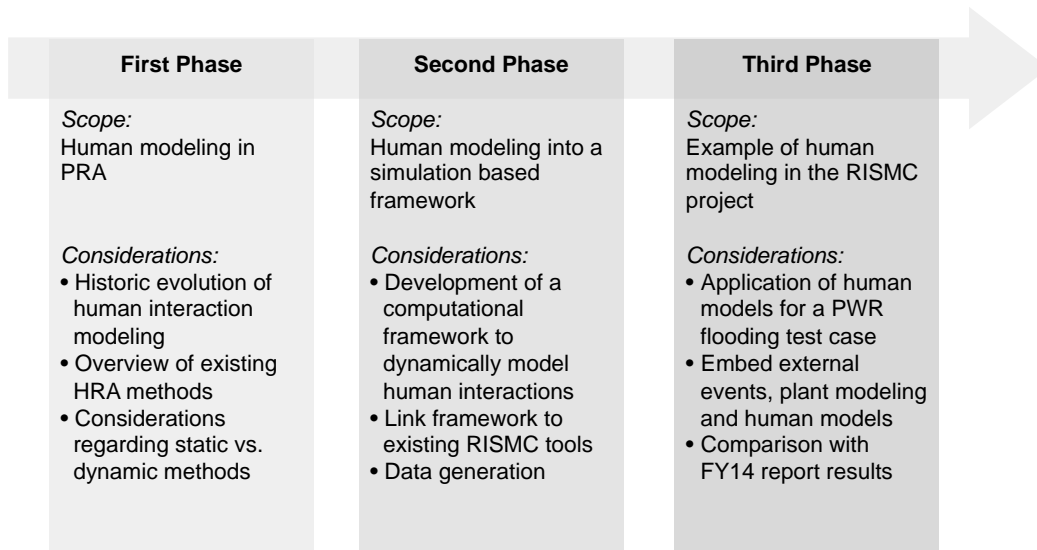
First Phase

Scope:
Human modeling in PRA

Considerations:
• Historic evolution of human interaction modeling
• Overview of existing HRA methods
• Considerations regarding static vs. dynamic methods

Second Phase

Scope:
Human modeling into a simulation based framework

Considerations:
• Development of a computational framework to dynamically model human interactions
• Link framework to existing RISMC tools
• Data generation

Third Phase

Scope:
Example of human modeling in the RISMC project

Considerations:
• Application of human models for a PWR flooding test case
• Embed external events, plant modeling and human models
• Comparison with FY14 report results